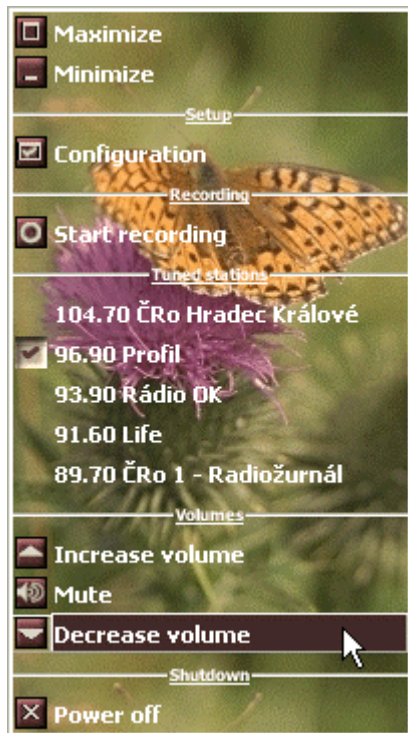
Maximize
Minimize
Setup
Configuration
Recording
Start recording
Tuned stations
104.70 ČRo Hradec Králové
96.90 Profil
93.90 Rádio OK
91.60 Life
89.70 ČRo 1 - Radiožurnál
Volumes
Increase volume
Mute
Decrease volume
Shutdown
Power off